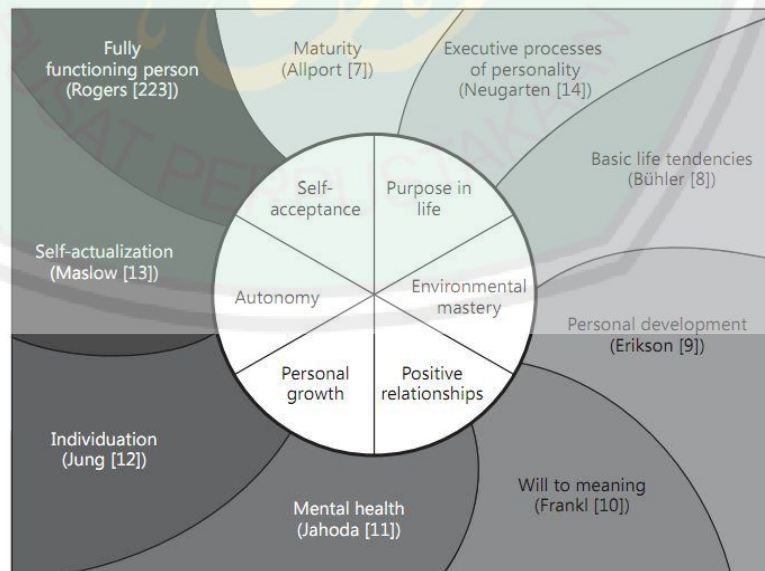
Fully functioning person (Rogers [223])

Maturity (Allport [7])

Executive processes of personality (Neugarten [14])

Basic life tendencies (Bühler [8])

Self-actualization (Maslow [13])

Personal development (Erikson [9])

Individuation (Jung [12])

Mental health (Jahoda [11])

Will to meaning (Frankl [10])

Self-acceptance

Purpose in life

Autonomy

Environmental mastery

Personal growth

Positive relationships